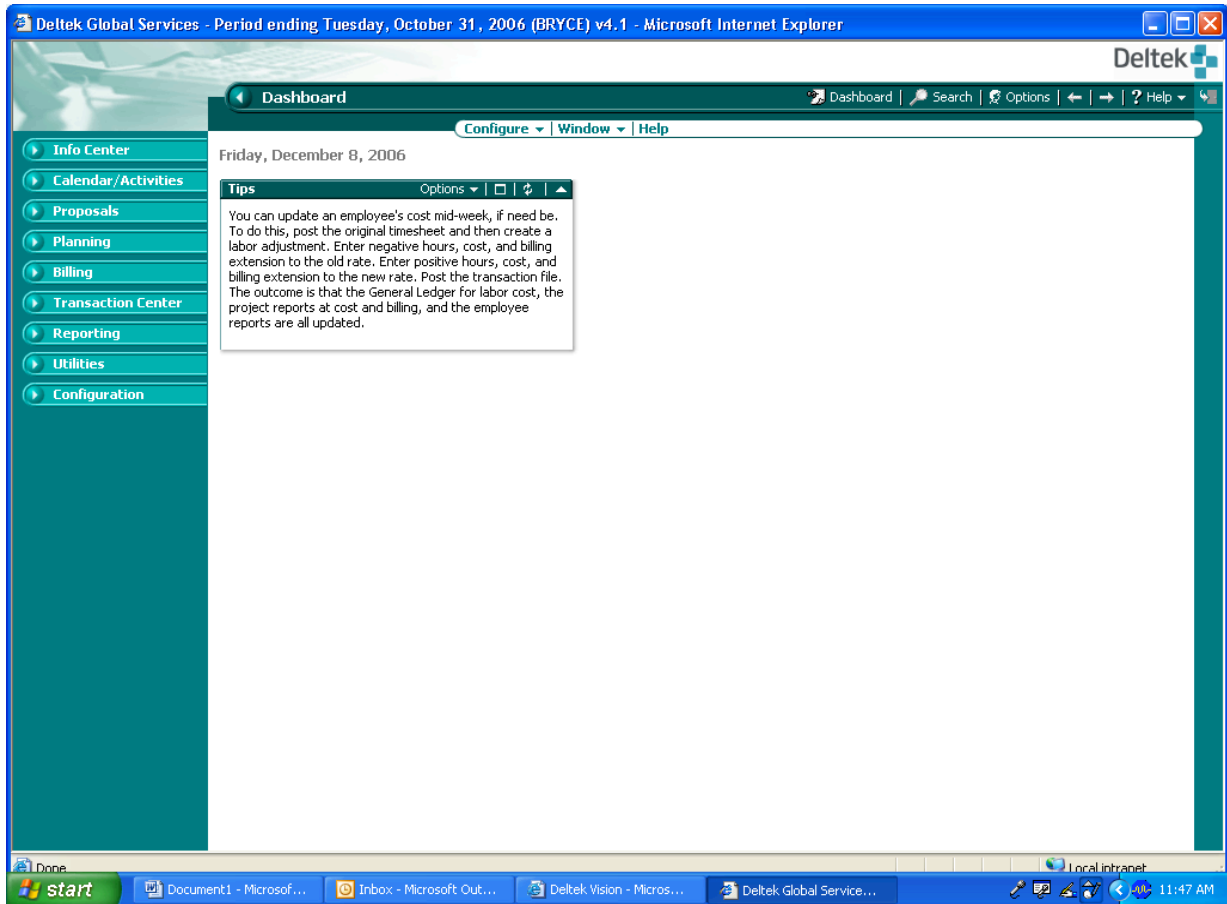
Deltek Global Services - Period ending Tuesday, October 31, 2006 (BRYCE) v4.1 - Microsoft Internet Explorer

Deltek

Dashboard

Dashboard | Search | Options | ← | → | ? Help

Configure | Window | Help

Info Center
Calendar/Activities
Proposals
Planning
Billing
Transaction Center
Reporting
Utilities
Configuration

Friday, December 8, 2006

Tips

Options

You can update an employee's cost mid-week, if need be. To do this, post the original timesheet and then create a labor adjustment. Enter negative hours, cost, and billing extension to the old rate. Enter positive hours, cost, and billing extension to the new rate. Post the transaction file. The outcome is that the General Ledger for labor cost, the project reports at cost and billing, and the employee reports are all updated.

Done

Local intranet

start | Document1 - Microsof... | Inbox - Microsoft Out... | Deltek Vision - Micros... | Deltek Global Service...

11:47 AM